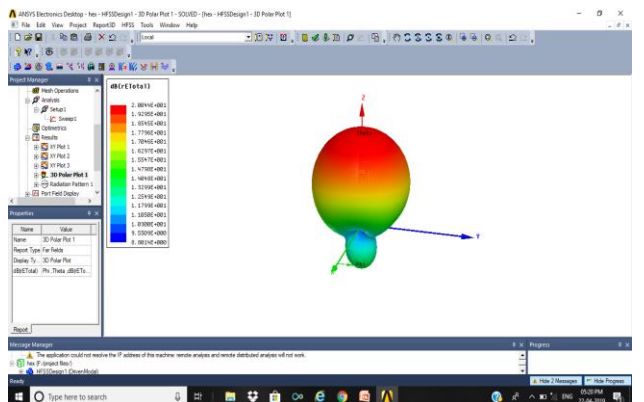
ANSYS Electronics Desktop - hex - HFSSDesign1 - 3D Polar Plot 1 - SOLVED - [hex - HFSSDesign1 - 3D Polar Plot 1]

File Edit View Project Report3D HFSS Tools Window Help

Local

Project Manager

Mesh Operations
Analysis
Setup1
Sweep1
Optimetrics
Results
XY Plot 1
XY Plot 2
XY Plot 3
3D Polar Plot 1
Radiation Pattern 1
Port Field Display

Properties

| Name | Value |
|---|---|
| Name | 3D Polar Plot 1 |
| Report Type | Far Fields |
| Display Ty... | 3D Polar Plot |
| dB(rETotal) | Phi ,Theta ,dB(rETo... |

Report

dB(rETotal)
2.0094E+001
1.9295E+001
1.8545E+001
1.7796E+001
1.7046E+001
1.6297E+001
1.5547E+001
1.4798E+001
1.4048E+001
1.3299E+001
1.2549E+001
1.1799E+001
1.1050E+001
1.0300E+001
9.5509E+000
8.8014E+000

Z
Y

Message Manager
The application could not resolve the IP address of this machine; remote analysis and remote distributed analysis will not work.
hex (F:/project files/)
HFSSDesign1 (DrivenModal)

Progress

Ready
Hide 2 Messages
Hide Progress

Type here to search

ENG
05:20 PM
22-06-2019